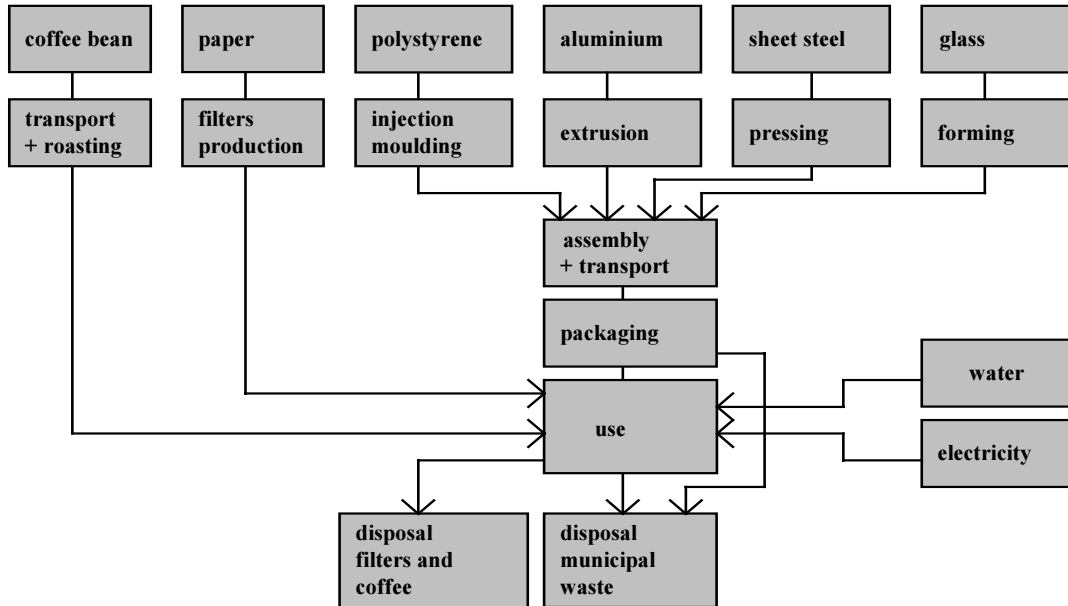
coffee bean

paper

polystyrene

aluminium

sheet steel

glass

transport + roasting

filters production

injection moulding

extrusion

pressing

forming

assembly + transport

packaging

water

use

electricity

disposal filters and coffee

disposal municipal waste